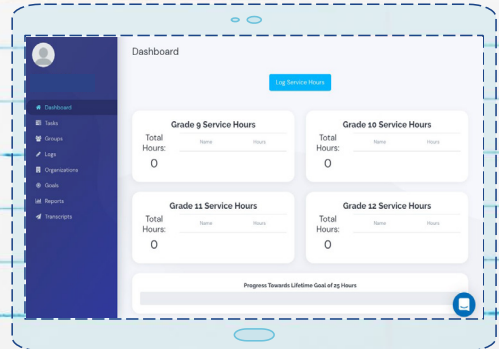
Dashboard
Tasks
Groups
Logs
Organizations
Goals
Reports
Transcripts

Dashboard

Log Service Hours

Grade 9 Service Hours
Total Hours:
0
Name
Hours

Grade 10 Service Hours
Total Hours:
0
Name
Hours

Grade 11 Service Hours
Total Hours:
0
Name
Hours

Grade 12 Service Hours
Total Hours:
0
Name
Hours

Progress Towards Lifetime Goal of 25 Hours